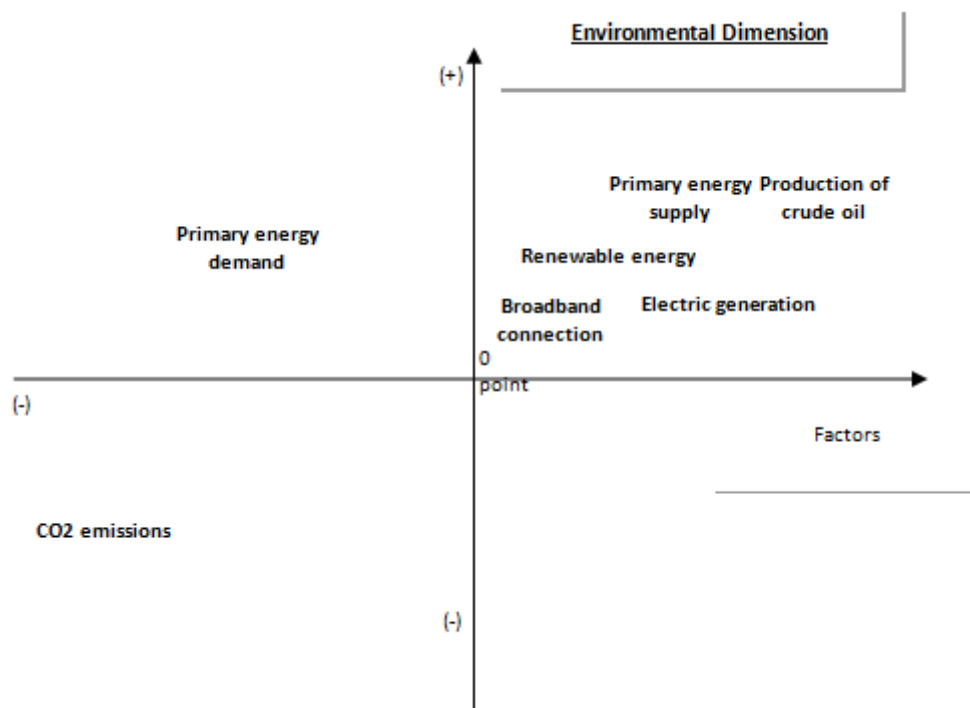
Environmental Dimension

(+)

Primary energy supply

Production of crude oil

Primary energy demand

Renewable energy

Broadband connection

Electric generation

0 point

(-)

Factors

CO2 emissions

(-)